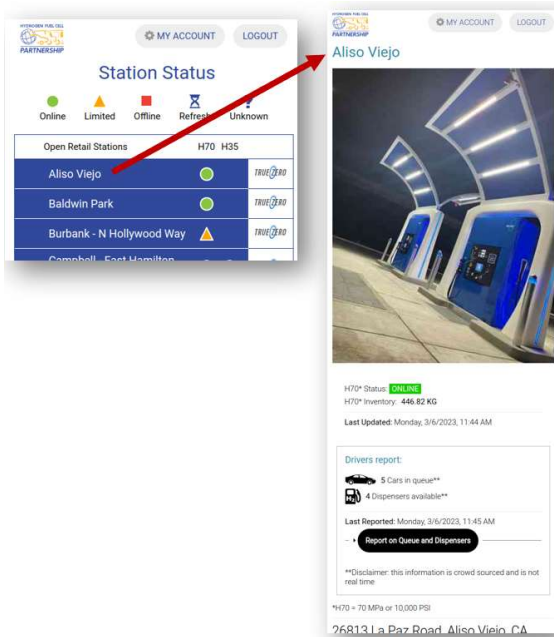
HYDROGEN FUEL CELL PARTNERSHIP

MY ACCOUNT LOGOUT

Station Status

Online Limited Offline Refresh Unknown

| Open Retail Stations | H70 | H35 | |
|---|---|---|---|
| Aliso Viejo | | | TRUEZERO |
| Baldwin Park | | | TRUEZERO |
| Burbank - N Hollywood Way | | | TRUEZERO |
| Campbell - East Hamilton | | | |

HYDROGEN FUEL CELL PARTNERSHIP

MY ACCOUNT LOGOUT

Aliso Viejo

H70* Status: ONLINE
H70* Inventory: 446.82 KG

Last Updated: Monday, 3/6/2023, 11:44 AM

Drivers report:

5 Cars in queue**

4 Dispensers available**

Last Reported: Monday, 3/6/2023, 11:45 AM

Report on Queue and Dispensers

**Disclaimer: this information is crowd sourced and is not real time

*H70 = 70 MPa or 10,000 PSI

26813 La Paz Road, Aliso Viejo, CA